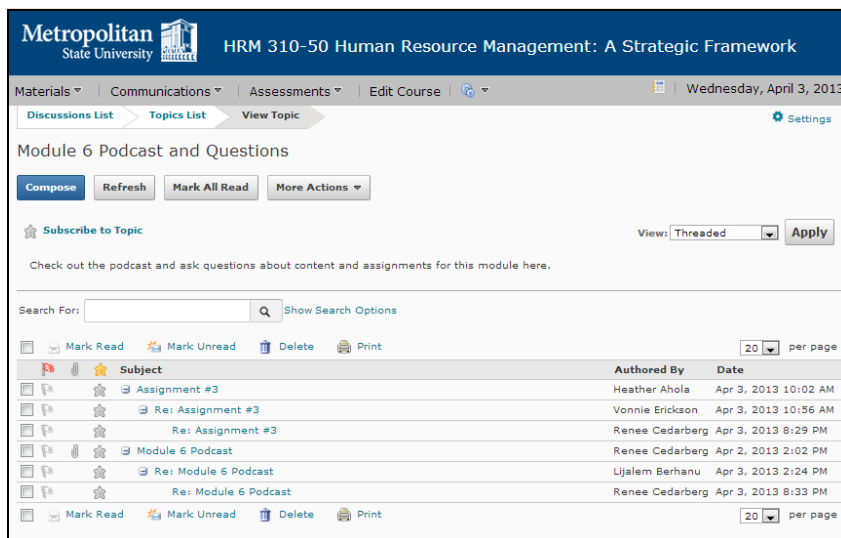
Metropolitan State University

HRM 310-50 Human Resource Management: A Strategic Framework

Materials | Communications | Assessments | Edit Course | Wednesday, April 3, 2013

Discussions List | Topics List | View Topic

Settings

Module 6 Podcast and Questions

Compose | Refresh | Mark All Read | More Actions

Subscribe to Topic

View: Threaded | Apply

Check out the podcast and ask questions about content and assignments for this module here.

Search For: | Show Search Options

Mark Read | Mark Unread | Delete | Print | 20 per page

| Subject | Authored By | Date |
|---|---|---|
| Assignment #3 | Heather Ahola | Apr 3, 2013 10:02 AM |
| Re: Assignment #3 | Vonnie Erickson | Apr 3, 2013 10:56 AM |
| Re: Assignment #3 | Renee Cedarberg | Apr 3, 2013 8:29 PM |
| Module 6 Podcast | Renee Cedarberg | Apr 2, 2013 2:02 PM |
| Re: Module 6 Podcast | Lijalem Berhanu | Apr 3, 2013 2:24 PM |
| Re: Module 6 Podcast | Renee Cedarberg | Apr 3, 2013 8:33 PM |

Mark Read | Mark Unread | Delete | Print | 20 per page